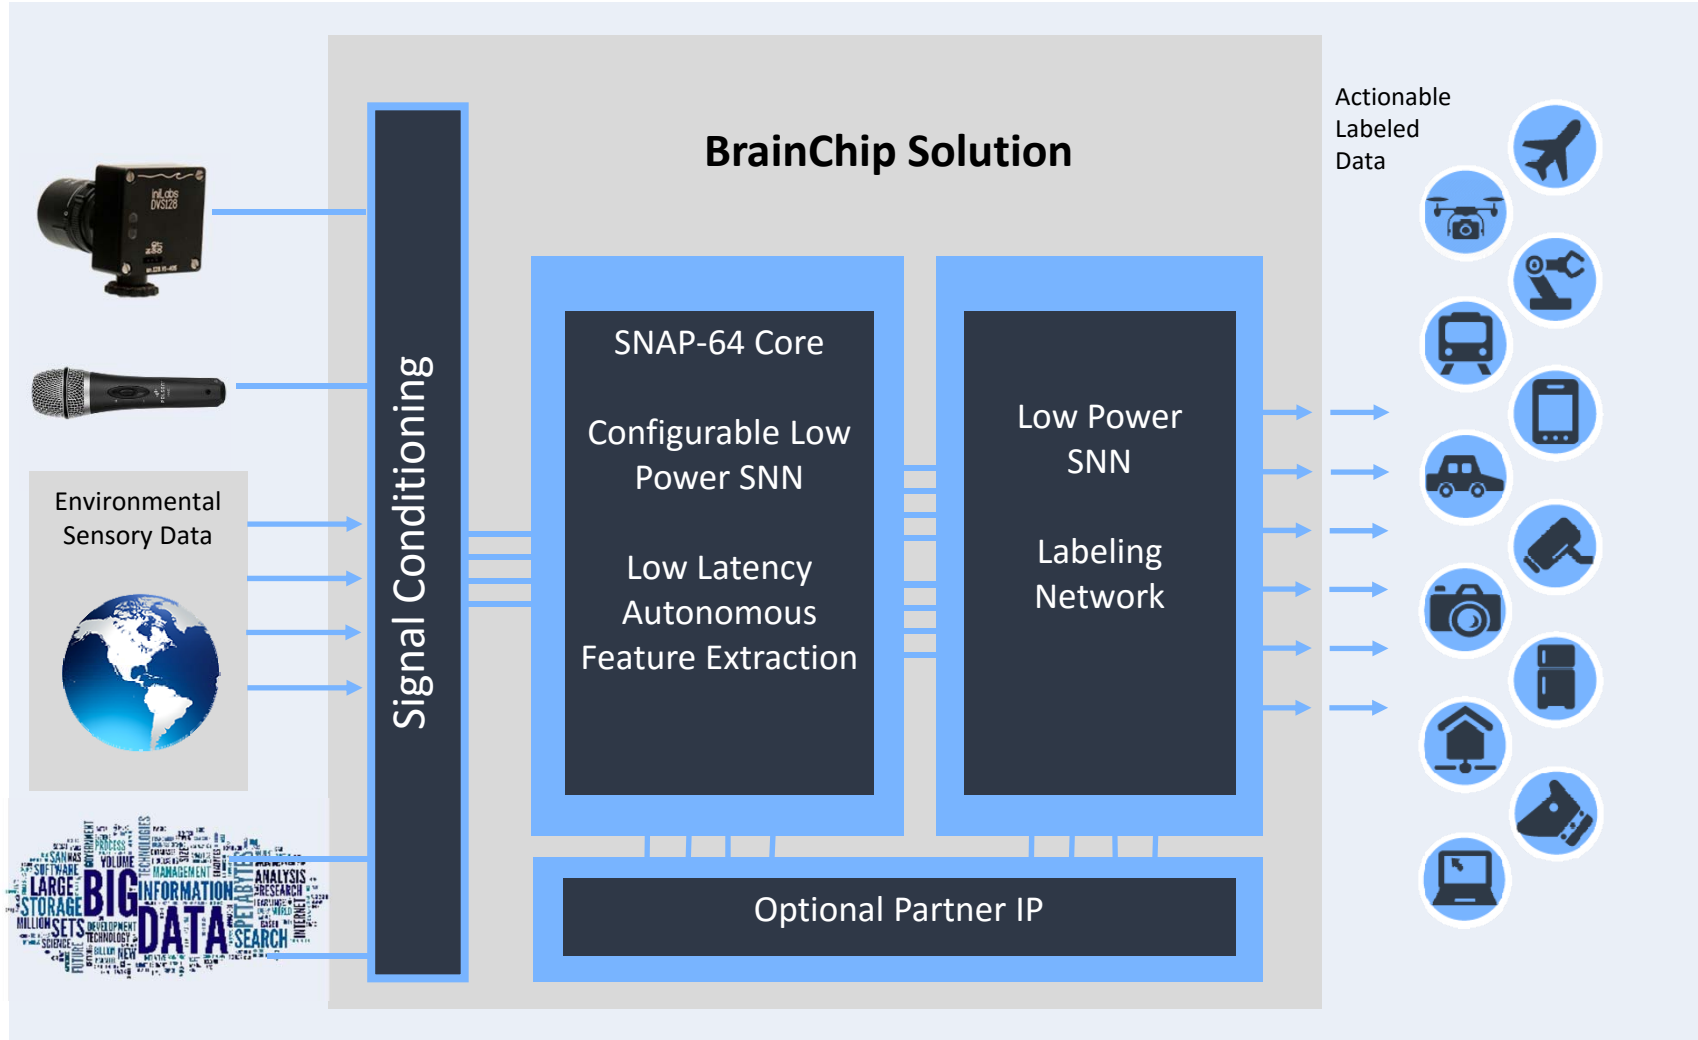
BrainChip Solution

Actionable Labeled Data

iniLabs DVS128

Environmental Sensory Data

Signal Conditioning

SNAP-64 Core

Configurable Low Power SNN

Low Latency Autonomous Feature Extraction

Low Power SNN

Labeling Network

Optional Partner IP

LARGE STORAGE BIG INFORMATION DATA ANALYSIS RESEARCH SEARCH SETS MILLION SOFTWARE VOLUME MANAGEMENT PETABYTE TECHNOLOGY DEVELOPMENT PROCESS SCIENCE FUTURE INTERNET